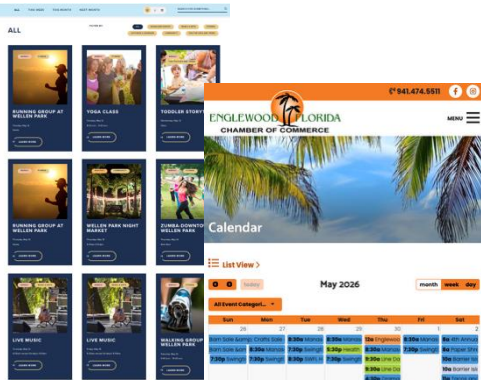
ALL

RUNNING GROUP AT WELLEN PARK

YOGA CLASS

TODDLER STORYT

LEARN MORE

RUNNING GROUP AT WELLEN PARK

WELLEN PARK NIGHT MARKET

ZUMBA DOWNTO WELLEN PARK

LIVE MUSIC

LIVE MUSIC

WALKING GROUP WELLEN PARK

941.474.5511

ENGLEWOOD FLORIDA
CHAMBER OF COMMERCE

MENU

Calendar

List View >

today

May 2026

month week day

All Event Categori...

| Sun | Mon | Tue | Wed | Thu | Fri | Sat |
|---|---|---|---|---|---|---|
| 26 | 27 | 28 | 29 | 30 | 1 | 2 |